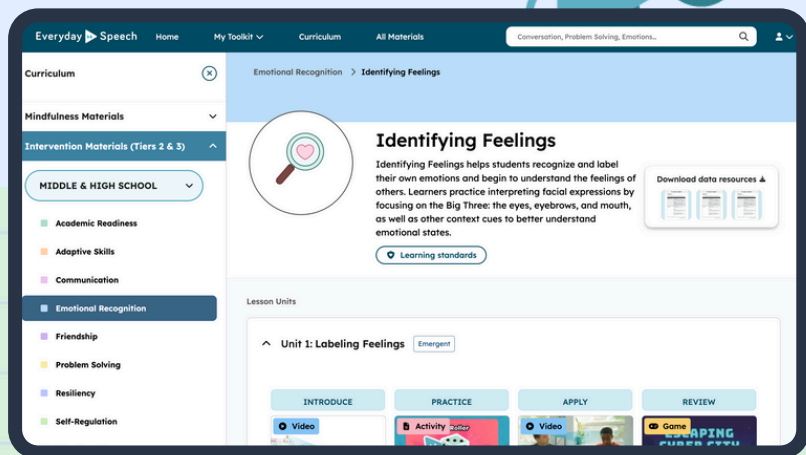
Everyday Speech Home My Toolkit Curriculum All Materials Conversation, Problem Solving, Emotions...

Curriculum

Mindfulness Materials

Intervention Materials (Tiers 2 & 3)

MIDDLE & HIGH SCHOOL

Academic Readiness

Adaptive Skills

Communication

Emotional Recognition

Friendship

Problem Solving

Resiliency

Self-Regulation

Emotional Recognition > Identifying Feelings

Identifying Feelings

Identifying Feelings helps students recognize and label their own emotions and begin to understand the feelings of others. Learners practice interpreting facial expressions by focusing on the Big Three: the eyes, eyebrows, and mouth, as well as other context cues to better understand emotional states.

Learning standards

Download data resources

Lesson Units

Unit 1: Labeling Feelings Emergent

INTRODUCE PRACTICE APPLY REVIEW

Video Activity Video Game

Roller

ESCAPING CYBER CITY